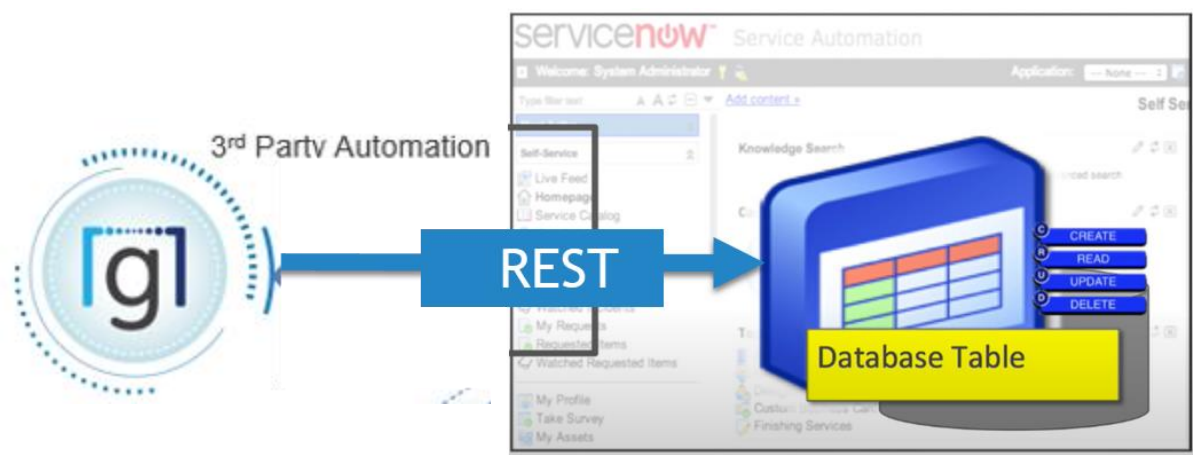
g

3rd Party Automation

servicenow Service Automation

Welcome: System Administrator

Application: -- None --

Type filter text

Add content »

Self Se

Self-Service

Live Feed

Homepage

Service Catalog

Watched Incidents

My Requests

Requested Items

Watched Requested Items

My Profile

Take Survey

My Assets

Knowledge Search

nced search

Co

Finishing Services

REST

C CREATE

R READ

U UPDATE

D DELETE

Database Table